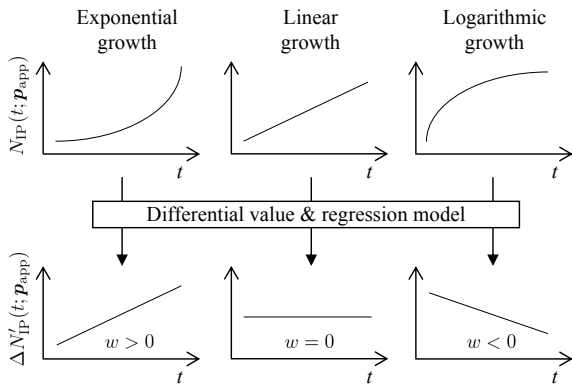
Exponential growth

Linear growth

Logarithmic growth

$N_{\mathrm{IP}}(t; \boldsymbol{p}_{\mathrm{app}})$

$t$

$t$

$t$

Differential value & regression model

$\Delta N'_{\mathrm{IP}}(t; \boldsymbol{p}_{\mathrm{app}})$

$w > 0$

$w = 0$

$w < 0$

$t$

$t$

$t$